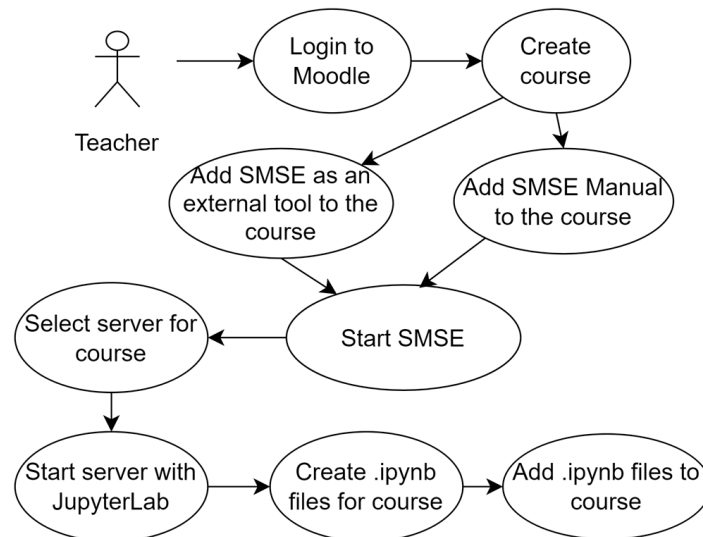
Teacher

Login to Moodle

Create course

Add SMSE as an external tool to the course

Add SMSE Manual to the course

Start SMSE

Select server for course

Start server with JupyterLab

Create .ipynb files for course

Add .ipynb files to course